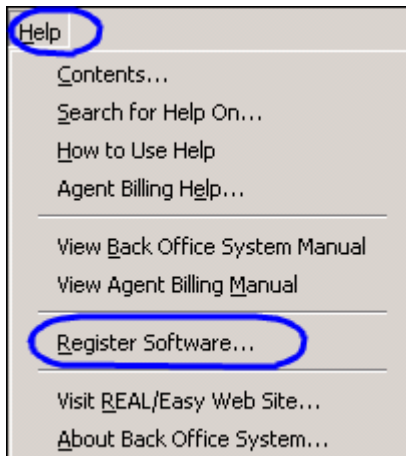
Help

Contents...
Search for Help On...
How to Use Help
Agent Billing Help...

View Back Office System Manual
View Agent Billing Manual

Register Software...

Visit REAL/Easy Web Site...
About Back Office System...